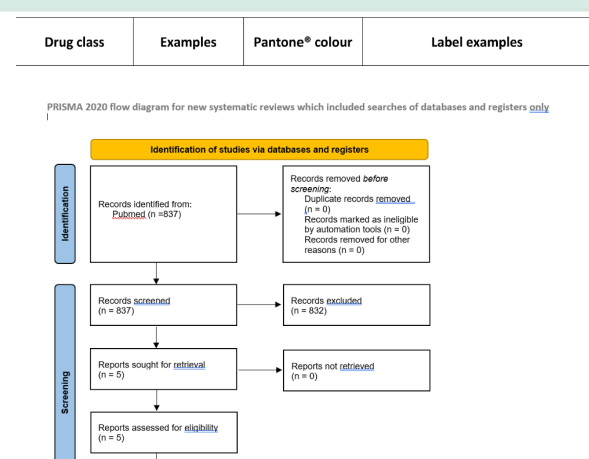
| Drug class | Examples | Pantone® colour | Label examples |
|---|---|---|---|

PRISMA 2020 flow diagram for new systematic reviews which included searches of databases and registers only

Identification of studies via databases and registers

Identification

Records identified from: Pubmed (n =837)

Records removed before screening: Duplicate records removed (n = 0) Records marked as ineligible by automation tools (n = 0) Records removed for other reasons (n = 0)

Screening

Records screened (n = 837)

Records excluded (n = 832)

Reports sought for retrieval (n = 5)

Reports not retrieved (n = 0)

Reports assessed for eligibility (n = 5)